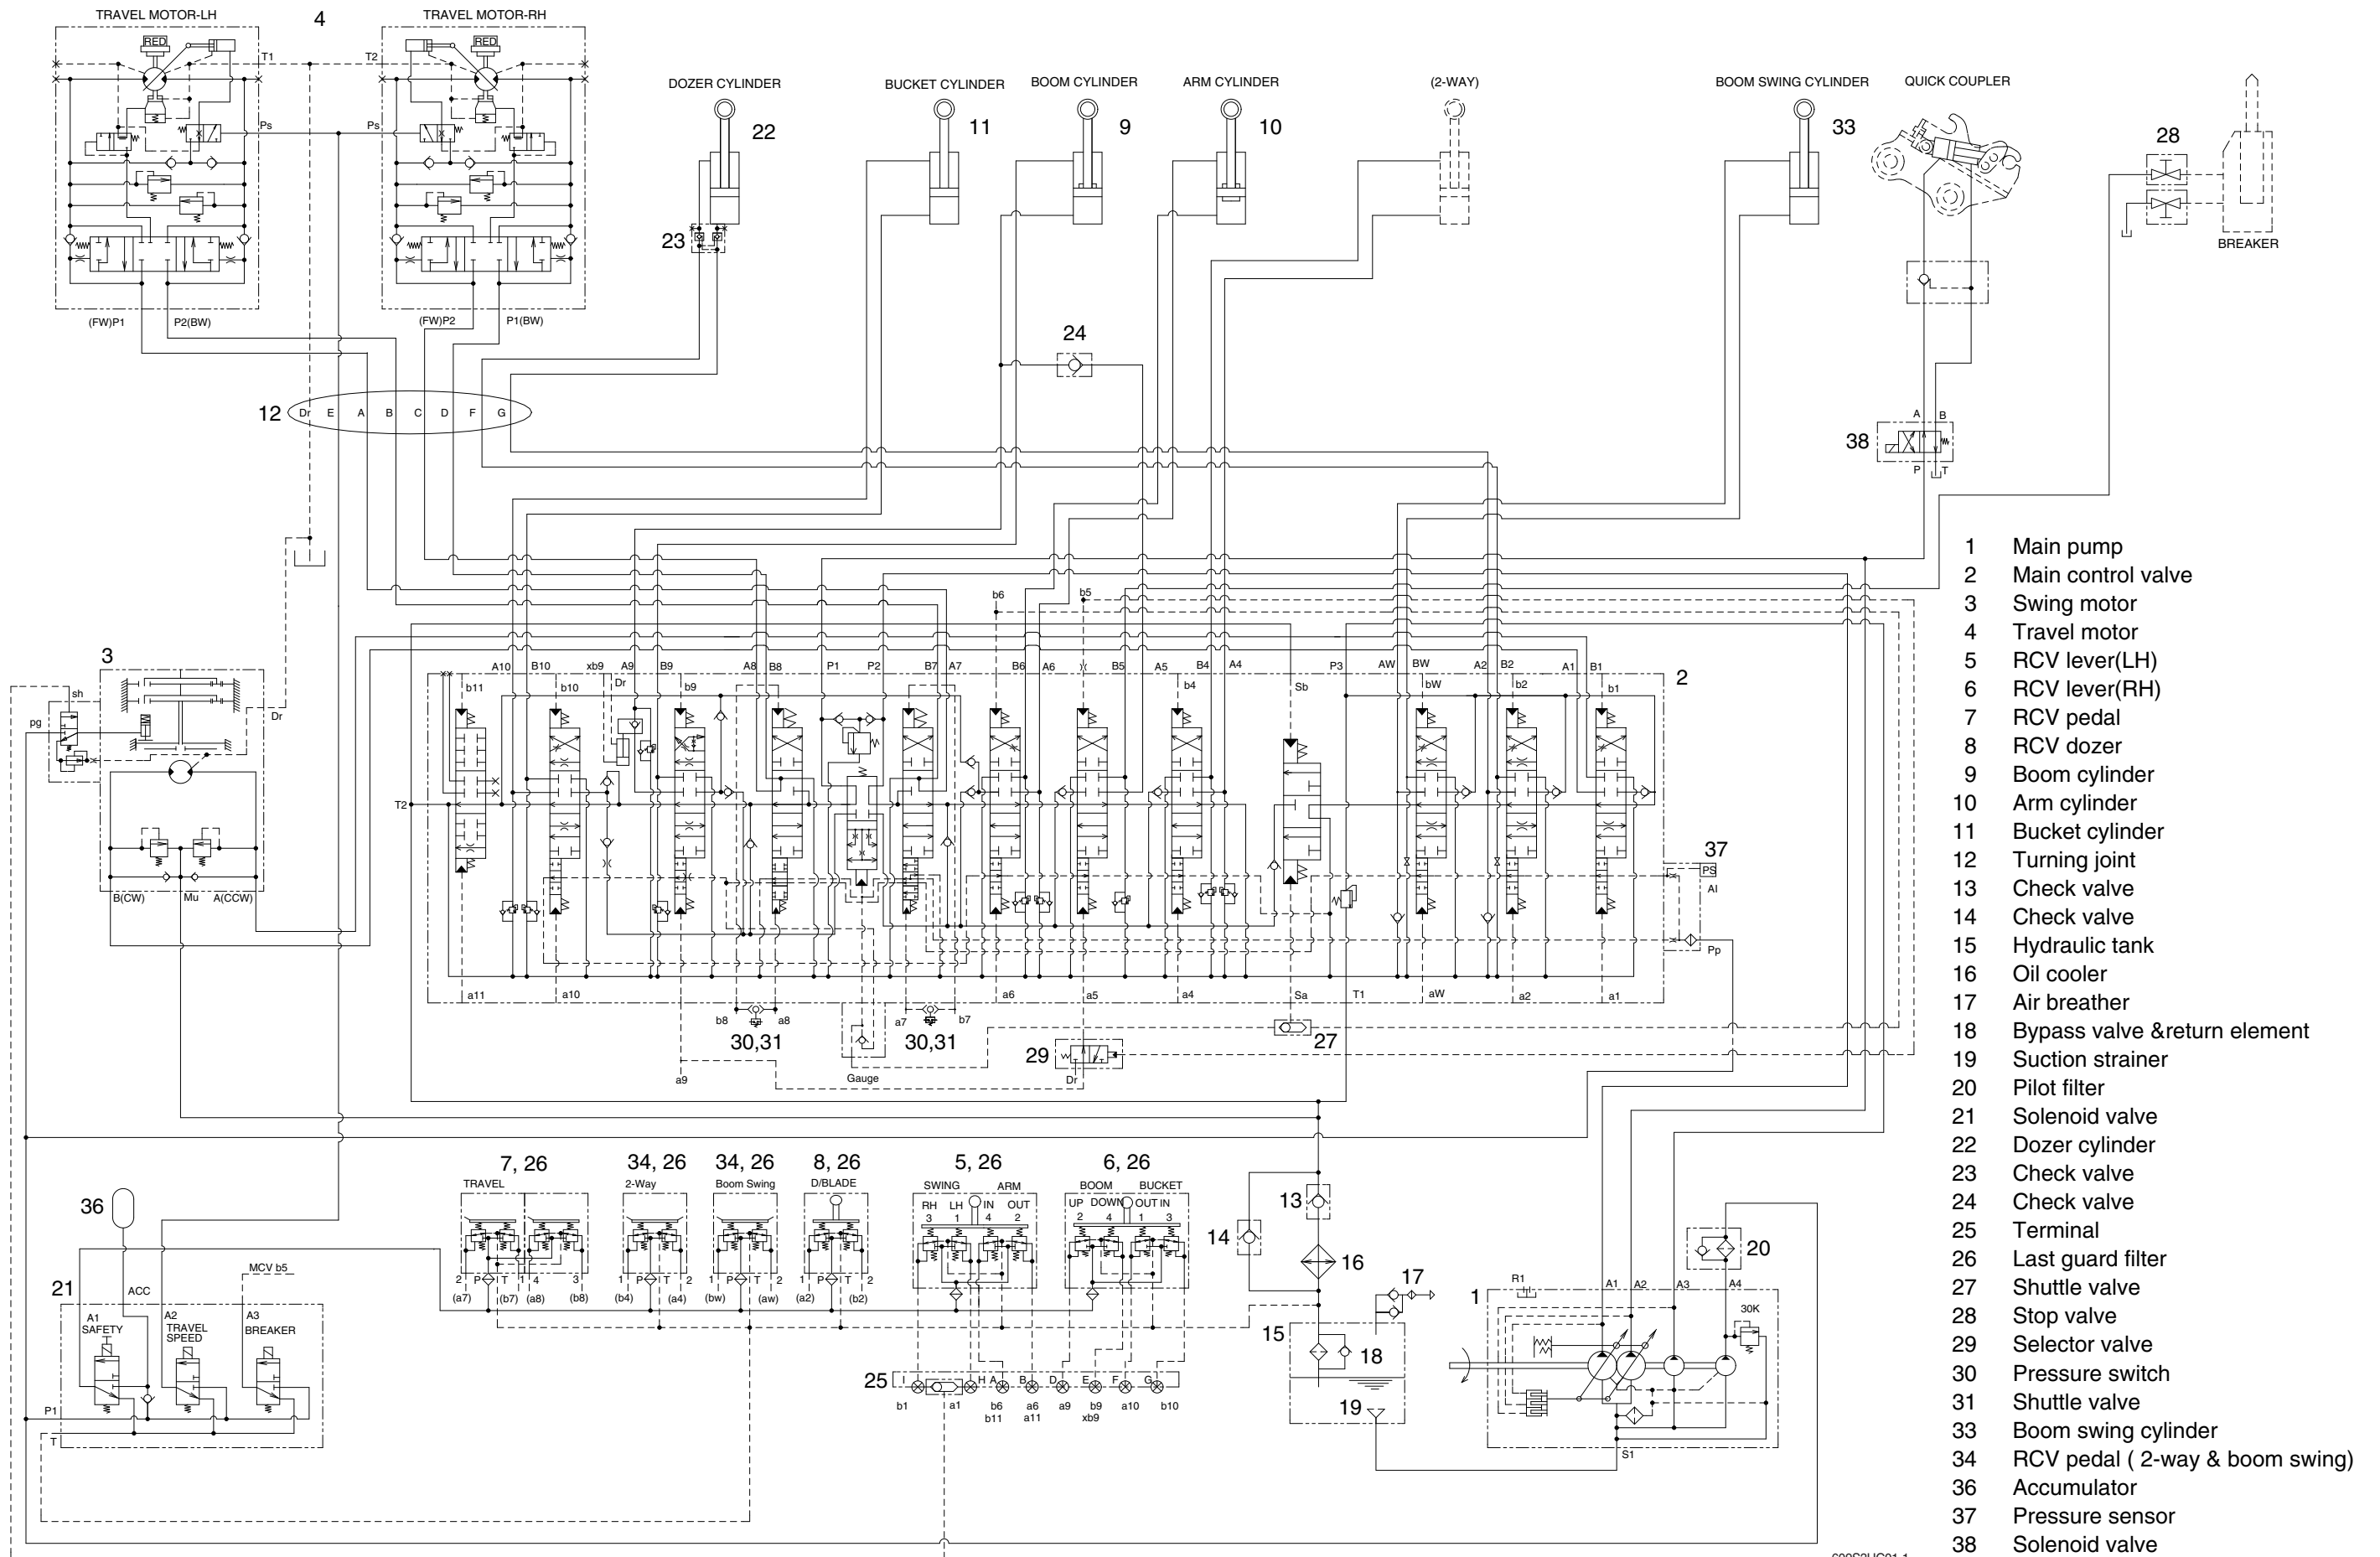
TRAVEL MOTOR-LH
4
TRAVEL MOTOR-RH
RED
RED
T1
T2
Ps
Ps
(FW)P1
P2(BW)
(FW)P2
P1(BW)

DOZER CYLINDER
22
23
BUCKET CYLINDER
11
BOOM CYLINDER
9
ARM CYLINDER
10
(2-WAY)
BOOM SWING CYLINDER
33
QUICK COUPLER
28
BREAKER
24
38
A B
P T

12 Dr E A B C D F G

3
sh
pg
Dr
B(CW) Mu A(CCW)

2
A10 B10 xb9 A9 B9 A8 B8 P1 P2 B7 A7 B6 A6 B5 A5 B4 A4 P3 AW BW A2 B2 A1 B1
b11 b10 Dr b9 b6 b5 b4 Sb bW b2 b1
T2
37
PS
Al
Pp
a11 a10 a6 a5 a4 Sa T1 aW a2 a1
b8 a8 a7 b7
30,31 30,31
27
29
Dr
a9
Gauge

7, 26
TRAVEL
34, 26
2-Way
34, 26
Boom Swing
8, 26
D/BLADE
5, 26
SWING ARM
RH LH IN OUT
3 1 4 2
6, 26
BOOM BUCKET
UP DOWN OUT IN
2 4 1 3
2 P T 4 3
(a7) (b7) (a8) (b8)
1 P T 2
(b4) (a4)
1 P T 2
(bw) (aw)
1 P T 2
(a2) (b2)

36
21
ACC
MCV b5
A1 SAFETY
A2 TRAVEL SPEED
A3 BREAKER
P1
T

25
I H A B D E F G
b1 a1 b6 b11 a6 a11 a9 b9 xb9 a10 b10

13
14
16
17
15
18
19
20
1
R1
A1 A2 A3 A4
30K
S1

1 Main pump
2 Main control valve
3 Swing motor
4 Travel motor
5 RCV lever(LH)
6 RCV lever(RH)
7 RCV pedal
8 RCV dozer
9 Boom cylinder
10 Arm cylinder
11 Bucket cylinder
12 Turning joint
13 Check valve
14 Check valve
15 Hydraulic tank
16 Oil cooler
17 Air breather
18 Bypass valve &return element
19 Suction strainer
20 Pilot filter
21 Solenoid valve
22 Dozer cylinder
23 Check valve
24 Check valve
25 Terminal
26 Last guard filter
27 Shuttle valve
28 Stop valve
29 Selector valve
30 Pressure switch
31 Shuttle valve
33 Boom swing cylinder
34 RCV pedal ( 2-way & boom swing)
36 Accumulator
37 Pressure sensor
38 Solenoid valve
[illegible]